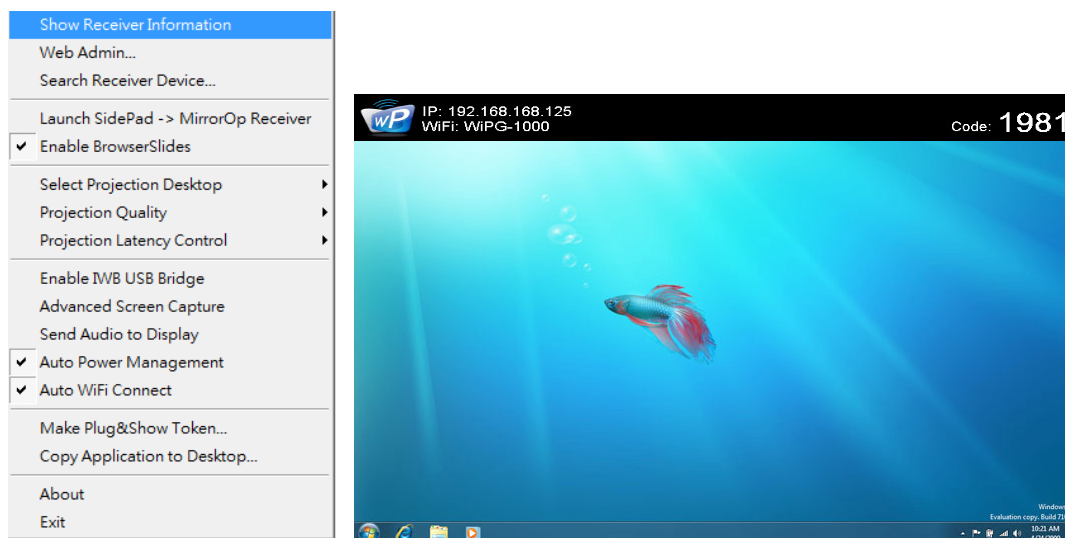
Show Receiver Information
Web Admin...
Search Receiver Device...

Launch SidePad -> MirrorOp Receiver
✔ Enable BrowserSlides

Select Projection Desktop
Projection Quality
Projection Latency Control

Enable IWB USB Bridge
Advanced Screen Capture
Send Audio to Display
✔ Auto Power Management
✔ Auto WiFi Connect

Make Plug&Show Token...
Copy Application to Desktop...

About
Exit

wP
IP: 192.168.168.125
WiFi: WiPG-1000
Code: 1981

Windows
Evaluation copy. Build 7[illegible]
10:21 AM
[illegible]